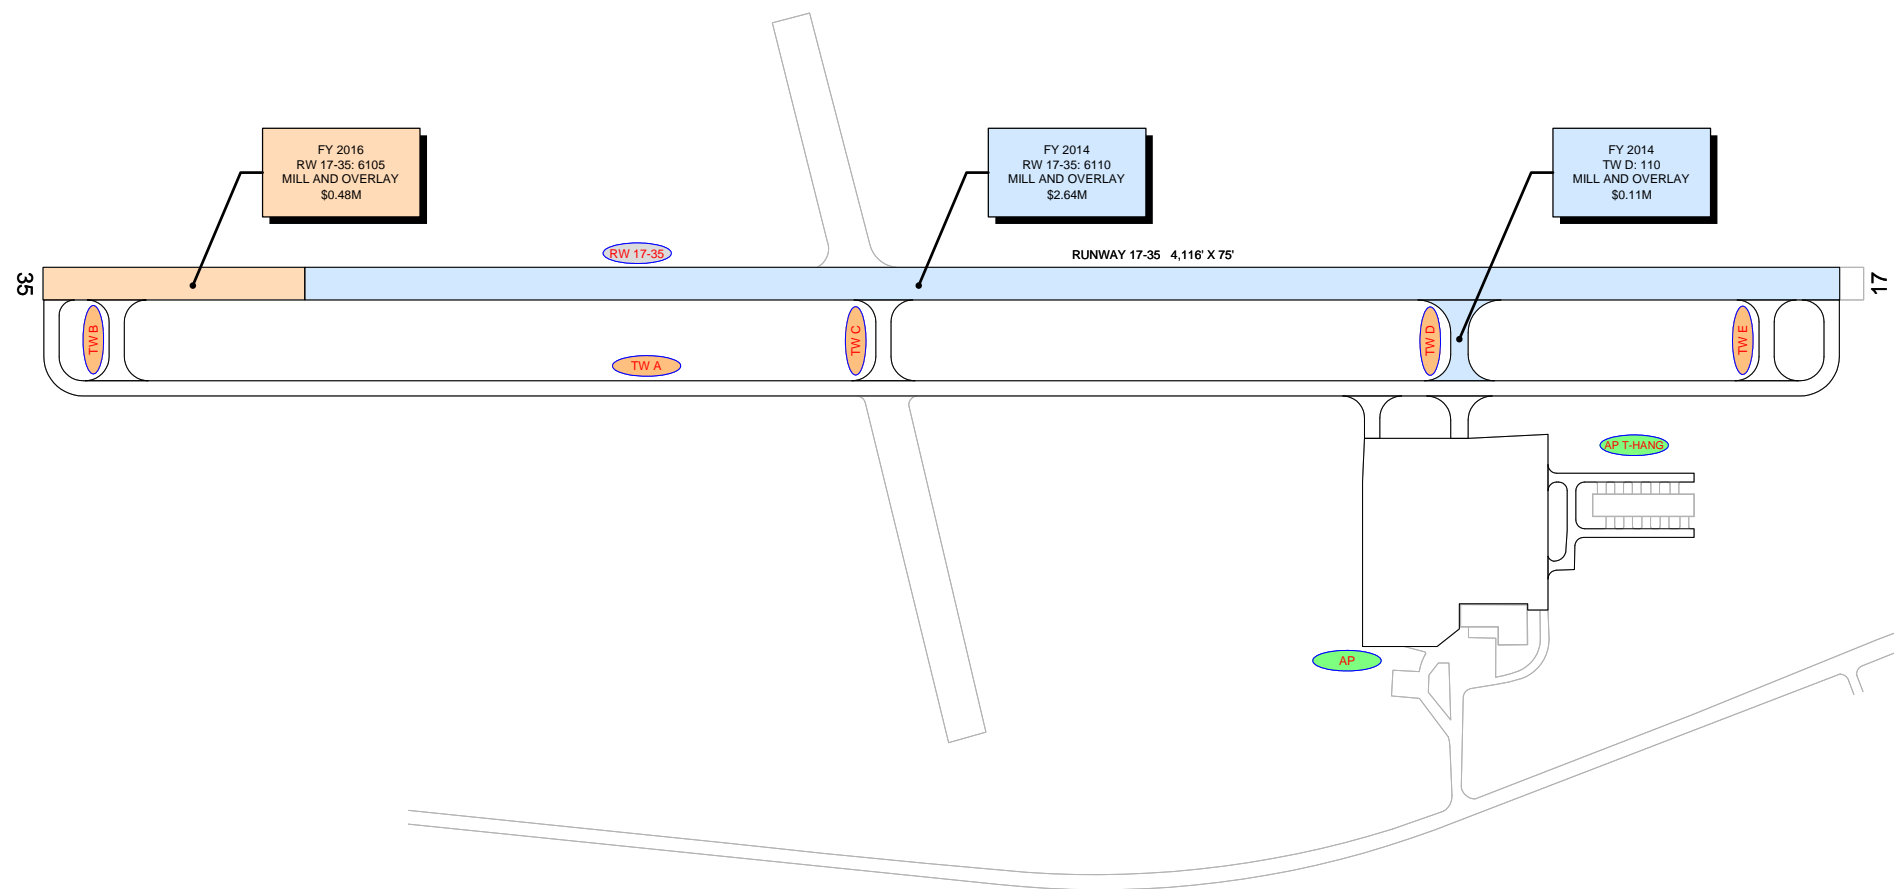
FY 2016
RW 17-35: 6105
MILL AND OVERLAY
$0.48M

FY 2014
RW 17-35: 6110
MILL AND OVERLAY
$2.64M

FY 2014
TW D: 110
MILL AND OVERLAY
$0.11M

RW 17-35

RUNWAY 17-35 4,116' X 75'

35

17

TW B

TW C

TW D

TW E

TW A

AP T-HANG

AP